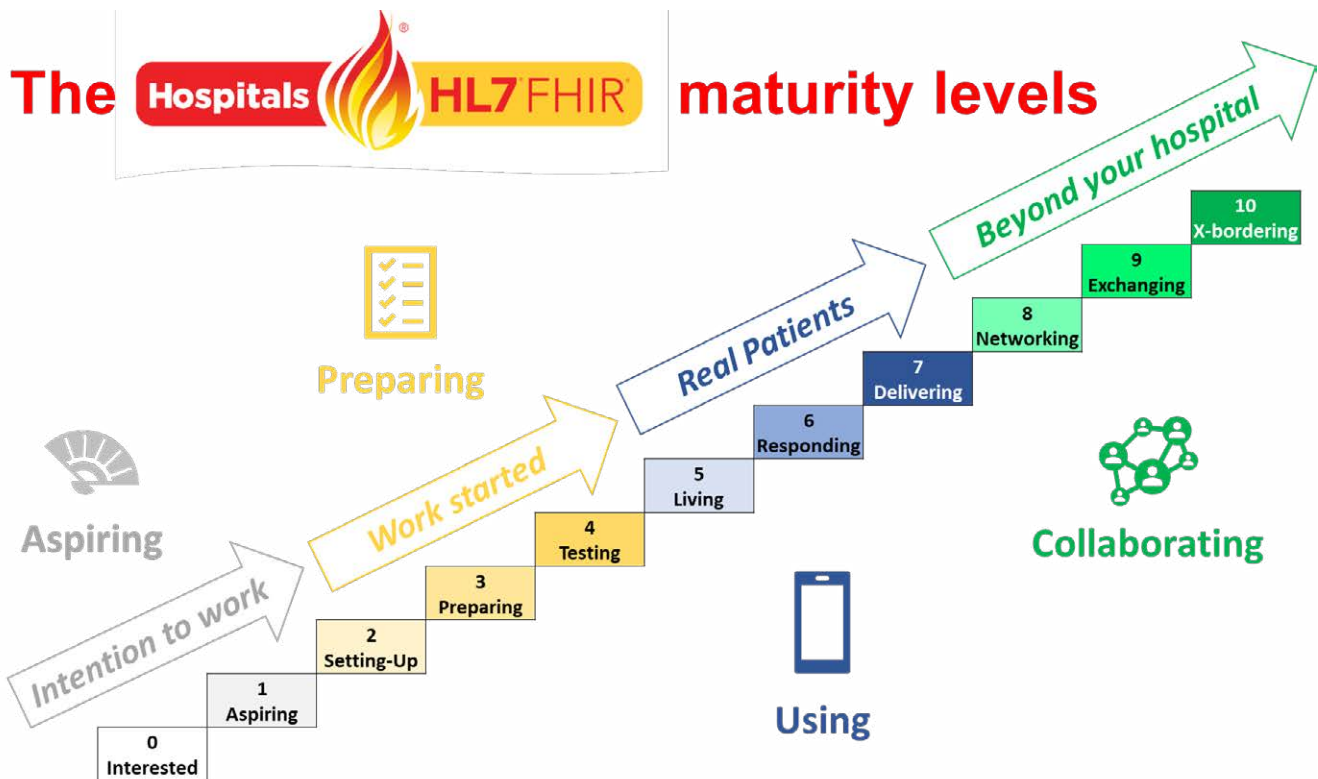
The Hospitals HL7 FHIR® maturity levels

Beyond your hospital

Real Patients

Work started

Intention to work

Preparing

Aspiring

Using

Collaborating

10
X-bordering

9
Exchanging

8
Networking

7
Delivering

6
Responding

5
Living

4
Testing

3
Preparing

2
Setting-Up

1
Aspiring

0
Interested